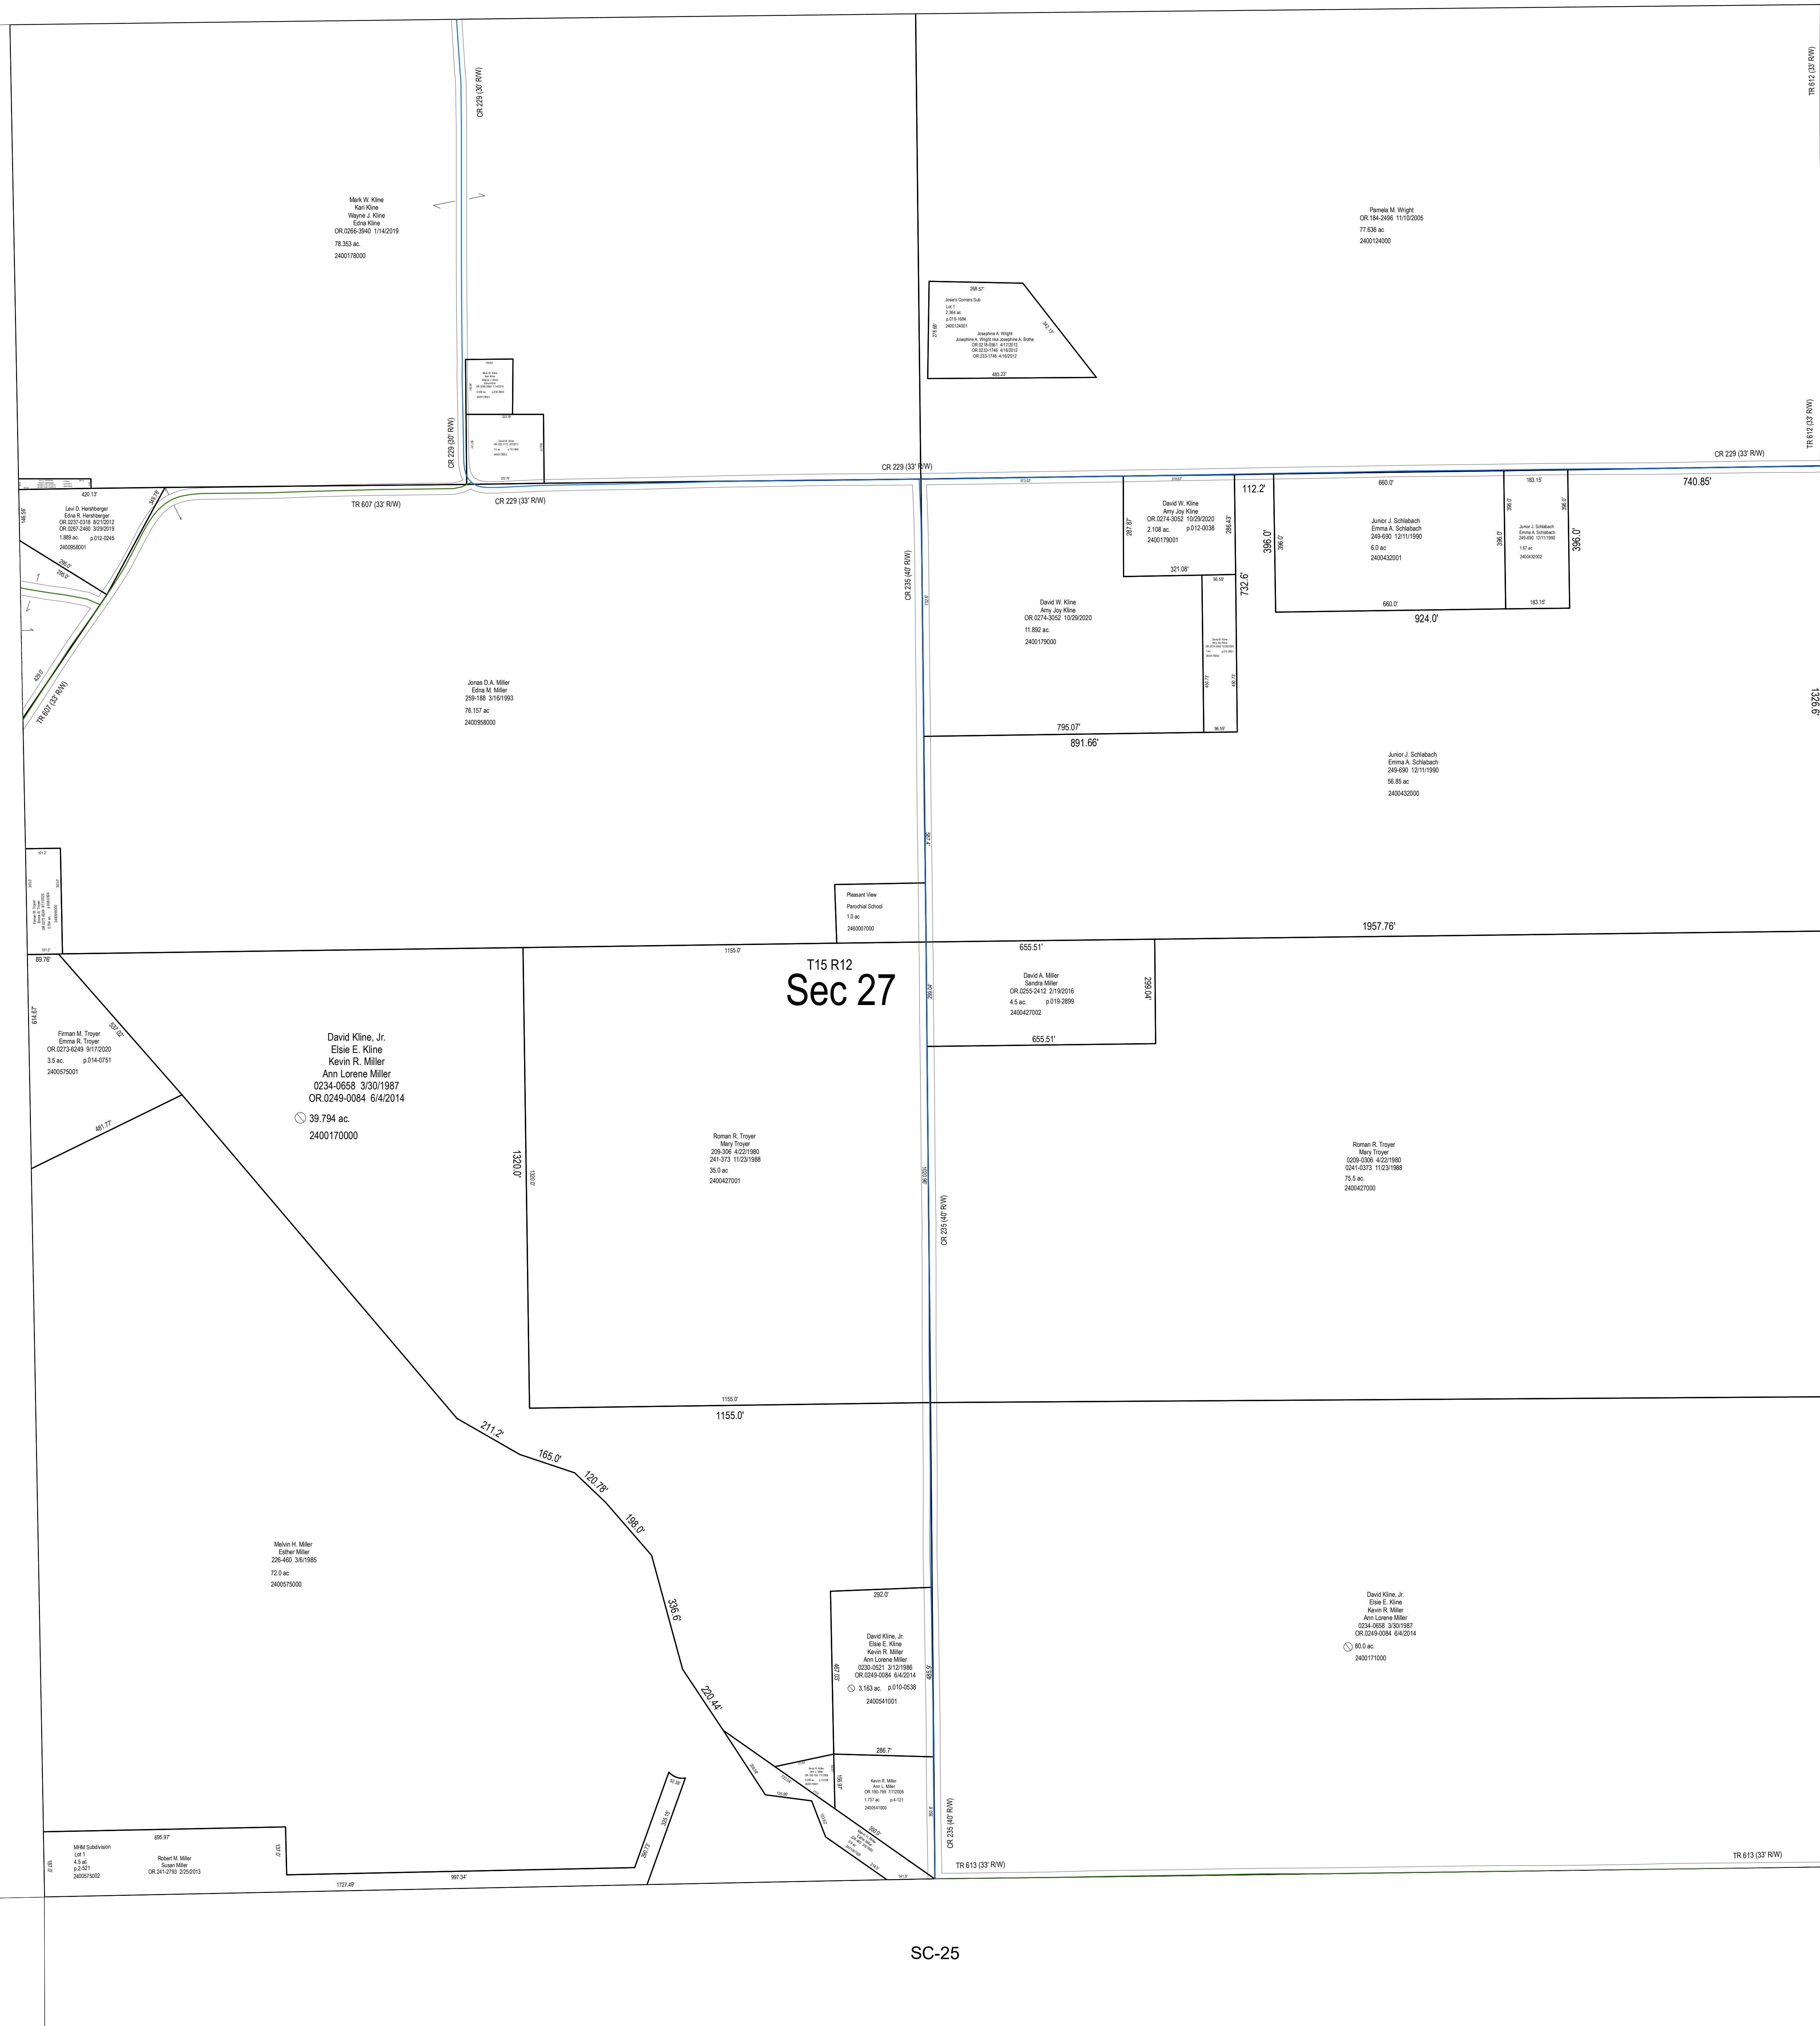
TR 612 (33' R/W)

CR 229 (30' R/W)

Mark W. Kline
Kari Kline
Wayne J. Kline
Edna Kline
OR.0266-3940 1/14/2019
78.353 ac.
2400178000

Pamela M. Wright
OR.184-2496 11/10/2005
77.636 ac
2400124000

268.57'
Josie's Corners Sub
Lot 1
2.364 ac.
p.018-1684
2400124001
Josephine A. Wright
Josephine A. Wright nka Josephine A. Botha
OR.0218-0561 4/17/2012
OR.0233-1746 4/16/2012
OR.223-1746 4/16/2012
483.23'

TR 612 (33' R/W)

CR 229 (30' R/W)

CR 229 (33' R/W)

CR 229 (33' R/W)

420.13'

Levi D. Hershberger
Edna R. Hershberger
OR.0237-0318 8/21/2012
OR.0267-2460 3/29/2019
1.889 ac. p.012-0245
2400958001

TR 607 (33' R/W)

CR 229 (33' R/W)

112.2'

660.0'

183.15'

740.85'

David W. Kline
Amy Joy Kline
OR.0274-3052 10/29/2020
2.108 ac. p.012-0038
2400179001

287.87'

288.43'

396.0'

Junior J. Schlabach
Emma A. Schlabach
249-690 12/11/1990
6.0 ac
2400432001

396.0'

396.0'

Junior J. Schlabach
Emma A. Schlabach
249-690 12/11/1990
1.97 ac
2400432002

396.0'

396.0'

321.08'

732.6'

660.0'

183.15'

924.0'

CR 235 (40' R/W)

David W. Kline
Amy Joy Kline
OR.0274-3052 10/29/2020
11.892 ac.
2400179000

TR 607 (33' R/W)

Jonas D.A. Miller
Edna M. Miller
259-188 3/16/1993
76.157 ac
2400958000

1326.6'

795.07'

891.66'

Junior J. Schlabach
Emma A. Schlabach
249-690 12/11/1990
56.85 ac
2400432000

Pleasant View
Perochial School
1.0 ac
2460007000

1957.76'

89.76'

1155.0'

655.51'

T15 R12
Sec 27

David A. Miller
Sandra Miller
OR.0255-2412 2/19/2016
4.5 ac. p.019-2899
2400427002

299.04'

655.51'

614.67'

Firman M. Troyer
Emma R. Troyer
OR.0273-6249 9/17/2020
3.5 ac. p.014-0751
2400575001

David Kline, Jr.
Elsie E. Kline
Kevin R. Miller
Ann Lorene Miller
0234-0658 3/30/1987
OR.0249-0084 6/4/2014
39.794 ac.
2400170000

461.77'

1320.0'

Roman R. Troyer
Mary Troyer
209-306 4/22/1980
241-373 11/23/1988
35.0 ac
2400427001

Roman R. Troyer
Mary Troyer
0209-0306 4/22/1980
0241-0373 11/23/1988
75.5 ac.
2400427000

CR 235 (40' R/W)

1155.0'

1155.0'

211.2'

165.0'

120.78'

198.0'

Melvin H. Miller
Esther Miller
226-460 3/6/1985
72.0 ac
2400575000

336.6'

292.0'

David Kline, Jr.
Elsie E. Kline
Kevin R. Miller
Ann Lorene Miller
0230-0521 3/12/1986
OR.0249-0084 6/4/2014
3.163 ac. p.010-0538
2400541001

David Kline, Jr.
Elsie E. Kline
Kevin R. Miller
Ann Lorene Miller
0234-0658 3/30/1987
OR.0249-0084 6/4/2014
80.0 ac.
2400171000

220.44'

286.7'

Kevin R. Miller
Ann L. Miller
OR.180-709 7/7/2006
1.737 ac p.4-121
2400541000

CR 235 (40' R/W)

MHM Subdivision
Lot 1
4.5 ac
p.2-521
2400575002

695.97'

Robert M. Miller
Susan Miller
OR.241-2793 2/25/2013

1727.49'

997.34'

TR 613 (33' R/W)

TR 613 (33' R/W)

SC-25